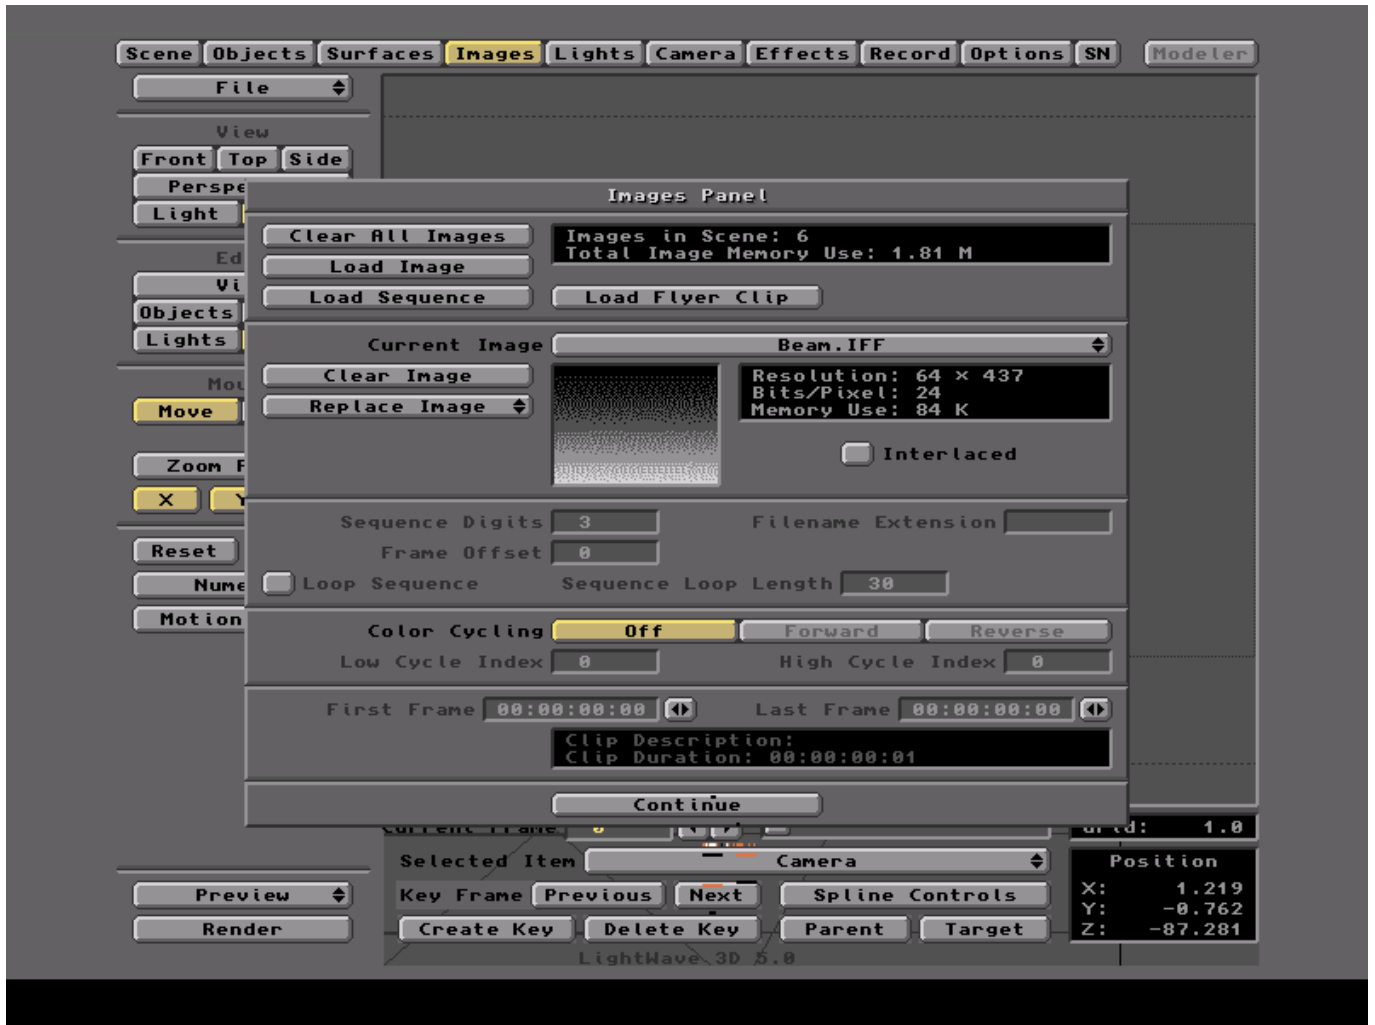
Scene Objects Surfaces Images Lights Camera Effects Record Options SN Modeler

File

View

Front Top Side

Perspe

Light

Ed

Vi

Objects

Lights

Mo

Move

Zoom F

X Y

Reset

Nume

Motion

Images Panel

Clear All Images

Load Image

Load Sequence

Images in Scene: 6
Total Image Memory Use: 1.81 M

Load Flyer Clip

Current Image Beam.IFF

Clear Image

Replace Image

Resolution: 64 × 437
Bits/Pixel: 24
Memory Use: 84 K

Interlaced

Sequence Digits 3

Filename Extension

Frame Offset 0

Loop Sequence

Sequence Loop Length 30

Color Cycling Off Forward Reverse

Low Cycle Index 0

High Cycle Index 0

First Frame 00:00:00:00

Last Frame 00:00:00:00

Clip Description:
Clip Duration: 00:00:00:01

Continue

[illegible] 1.0

Selected Item Camera

Position

Key Frame Previous Next

Spline Controls

X: 1.219
Y: -0.762
Z: -87.281

Preview

Render

Create Key Delete Key Parent Target

LightWave 3D 5.0